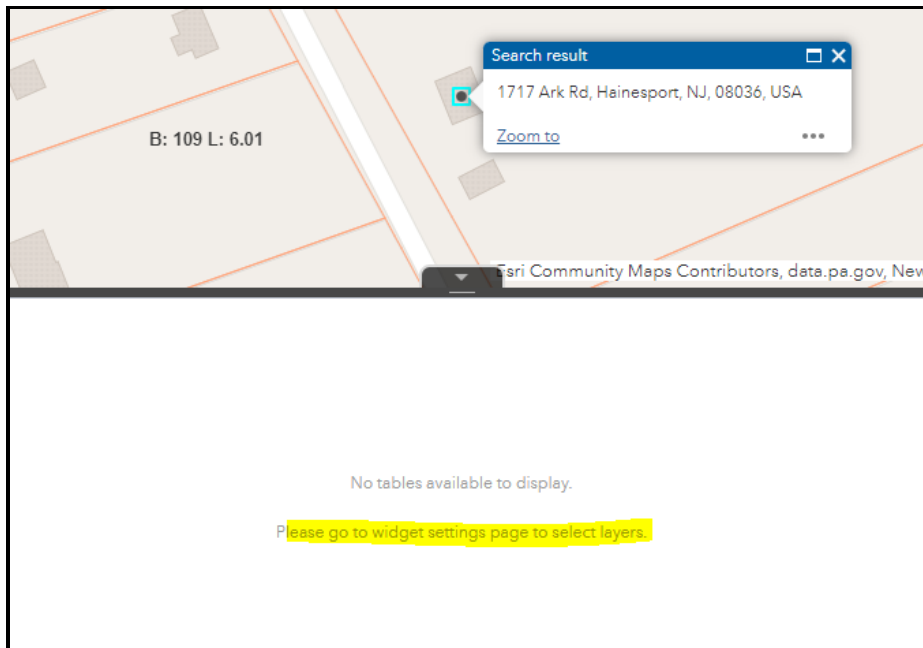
Search result

1717 Ark Rd, Hainesport, NJ, 08036, USA

Zoom to

•••

B: 109 L: 6.01

Esri Community Maps Contributors, data.pa.gov, New

No tables available to display.

Please go to widget settings page to select layers.